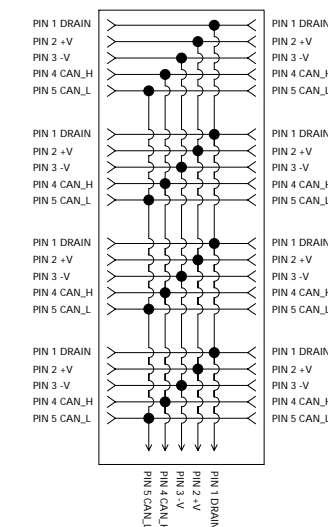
PIN 1 DRAIN
PIN 2 +V
PIN 3 -V
PIN 4 CAN_H
PIN 5 CAN_L

PIN 1 DRAIN
PIN 2 +V
PIN 3 -V
PIN 4 CAN_H
PIN 5 CAN_L

PIN 1 DRAIN
PIN 2 +V
PIN 3 -V
PIN 4 CAN_H
PIN 5 CAN_L

PIN 1 DRAIN
PIN 2 +V
PIN 3 -V
PIN 4 CAN_H
PIN 5 CAN_L

PIN 1 DRAIN
PIN 2 +V
PIN 3 -V
PIN 4 CAN_H
PIN 5 CAN_L

PIN 1 DRAIN
PIN 2 +V
PIN 3 -V
PIN 4 CAN_H
PIN 5 CAN_L

PIN 1 DRAIN
PIN 2 +V
PIN 3 -V
PIN 4 CAN_H
PIN 5 CAN_L

PIN 1 DRAIN
PIN 2 +V
PIN 3 -V
PIN 4 CAN_H
PIN 5 CAN_L

PIN 5 CAN_L
PIN 4 CAN_H
PIN 3 -V
PIN 2 +V
PIN 1 DRAIN